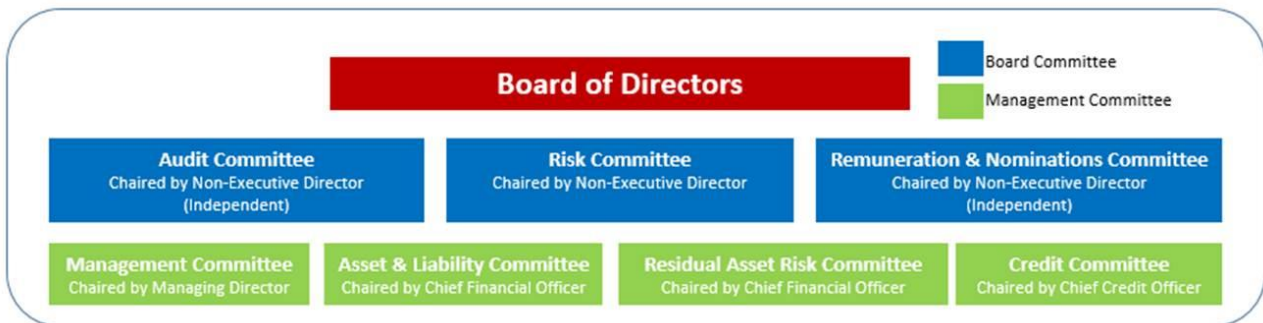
Board of Directors

Board Committee

Management Committee

Audit Committee
Chaired by Non-Executive Director (Independent)

Risk Committee
Chaired by Non-Executive Director

Remuneration & Nominations Committee
Chaired by Non-Executive Director (Independent)

Management Committee
Chaired by Managing Director

Asset & Liability Committee
Chaired by Chief Financial Officer

Residual Asset Risk Committee
Chaired by Chief Financial Officer

Credit Committee
Chaired by Chief Credit Officer